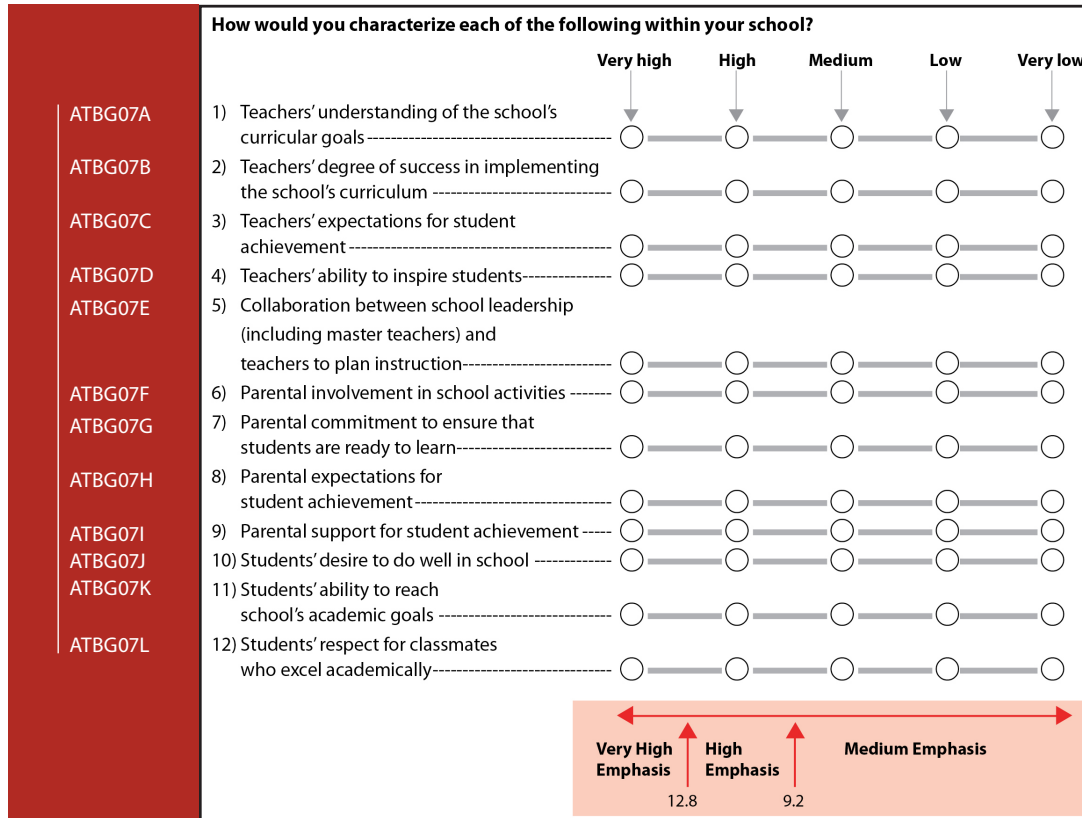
How would you characterize each of the following within your school?

Very high High Medium Low Very low

ATBG07A 1) Teachers' understanding of the school's curricular goals

ATBG07B 2) Teachers' degree of success in implementing the school's curriculum

ATBG07C 3) Teachers' expectations for student achievement

ATBG07D 4) Teachers' ability to inspire students

ATBG07E 5) Collaboration between school leadership (including master teachers) and teachers to plan instruction

ATBG07F 6) Parental involvement in school activities

ATBG07G 7) Parental commitment to ensure that students are ready to learn

ATBG07H 8) Parental expectations for student achievement

ATBG07I 9) Parental support for student achievement

ATBG07J 10) Students' desire to do well in school

ATBG07K 11) Students' ability to reach school's academic goals

ATBG07L 12) Students' respect for classmates who excel academically

Very High Emphasis High Emphasis Medium Emphasis

12.8 9.2